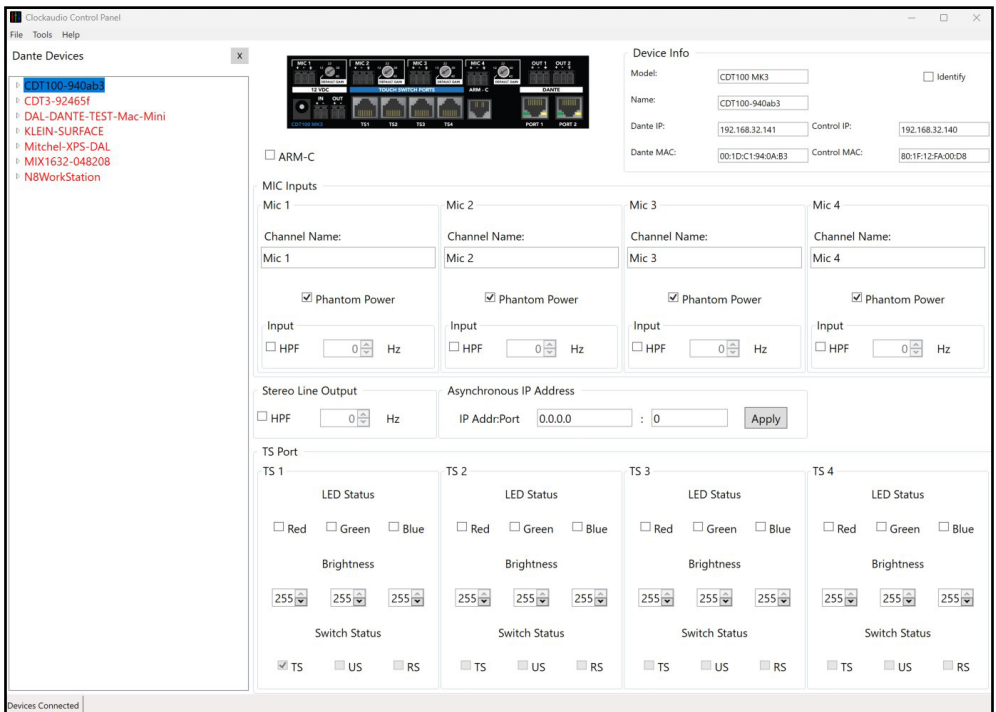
Clockaudio Control Panel
File Tools Help

Dante Devices x

CDT100-940ab3
CDT3-92465f
DAL-DANTE-TEST-Mac-Mini
KLEIN-SURFACE
Mitchel-XPS-DAL
MIX1632-048208
N8WorkStation

MIC 1 MIC 2 MIC 3 MIC 4 OUT 1 OUT 2
DEFAULT GAIN DEFAULT GAIN DEFAULT GAIN DEFAULT GAIN
12 VDC TOUCH SWITCH PORTS ARM - C DANTE
IN OUT
CDT100 MK3 TS1 TS2 TS3 TS4 PORT 1 PORT 2

ARM-C

Device Info
Model: CDT100 MK3
Identify
Name: CDT100-940ab3
Dante IP: 192.168.32.141
Control IP: 192.168.32.140
Dante MAC: 00:1D:C1:94:0A:B3
Control MAC: 80:1F:12:FA:00:D8

MIC Inputs
Mic 1
Channel Name:
Mic 1
Phantom Power
Input
HPF 0 Hz

Mic 2
Channel Name:
Mic 2
Phantom Power
Input
HPF 0 Hz

Mic 3
Channel Name:
Mic 3
Phantom Power
Input
HPF 0 Hz

Mic 4
Channel Name:
Mic 4
Phantom Power
Input
HPF 0 Hz

Stereo Line Output
HPF 0 Hz

Asynchronous IP Address
IP Addr:Port 0.0.0.0 : 0 Apply

TS Port
TS 1
LED Status
Red Green Blue
Brightness
255 255 255
Switch Status
TS US RS

TS 2
LED Status
Red Green Blue
Brightness
255 255 255
Switch Status
TS US RS

TS 3
LED Status
Red Green Blue
Brightness
255 255 255
Switch Status
TS US RS

TS 4
LED Status
Red Green Blue
Brightness
255 255 255
Switch Status
TS US RS

Devices Connected